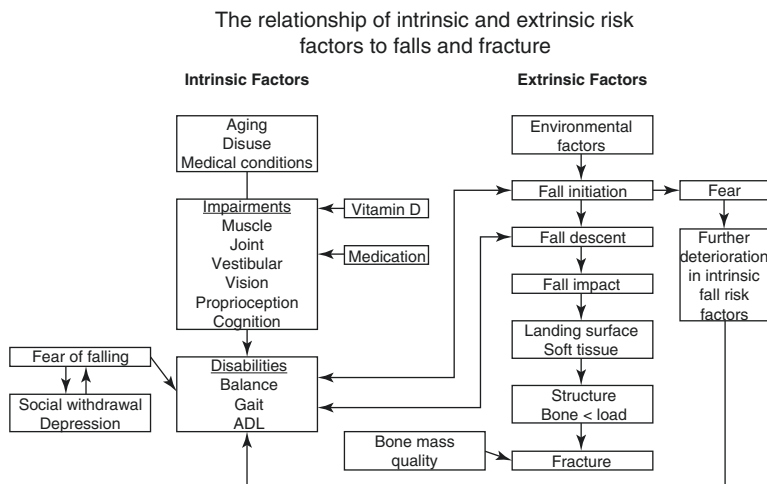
The relationship of intrinsic and extrinsic risk factors to falls and fracture

Intrinsic Factors

Extrinsic Factors

Aging
Disuse
Medical conditions

Impairments
Muscle
Joint
Vestibular
Vision
Proprioception
Cognition

Vitamin D

Medication

Fear of falling

Social withdrawal
Depression

Disabilities
Balance
Gait
ADL

Environmental factors

Fall initiation

Fear

Fall descent

Further deterioration in intrinsic fall risk factors

Fall impact

Landing surface
Soft tissue

Structure
Bone < load

Bone mass quality

Fracture